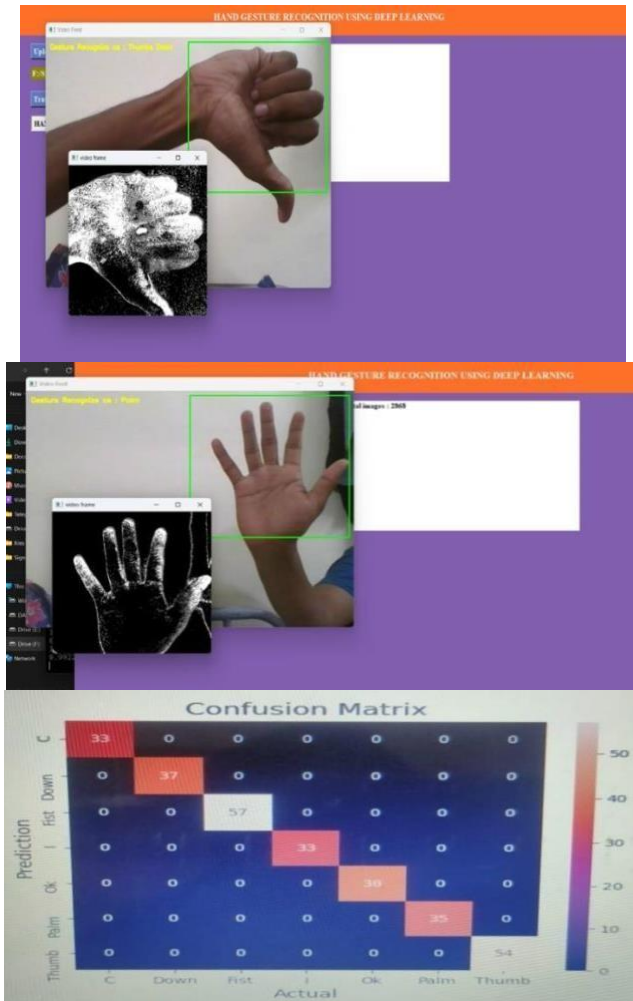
HAND GESTURE RECOGNITION USING DEEP LEARNING

Video Feed

Gesture Recognize as : Thumb Down

video frame

HAND GESTURE RECOGNITION USING DEEP LEARNING

Video Feed

Gesture Recognize as : Palm

video frame

of images : 2868

Confusion Matrix

| Prediction \ Actual | C | Down | Fist | I | Ok | Palm | Thumb |
|---|---|---|---|---|---|---|---|
| C | 33 | 0 | 0 | 0 | 0 | 0 | 0 |
| Down | 0 | 37 | 0 | 0 | 0 | 0 | 0 |
| Fist | 0 | 0 | 57 | 0 | 0 | 0 | 0 |
| I | 0 | 0 | 0 | 33 | 0 | 0 | 0 |
| Ok | 0 | 0 | 0 | 0 | 38 | 0 | 0 |
| Palm | 0 | 0 | 0 | 0 | 0 | 35 | 0 |
| Thumb | 0 | 0 | 0 | 0 | 0 | 0 | 54 |

Prediction

Actual

50
40
30
20
10
0